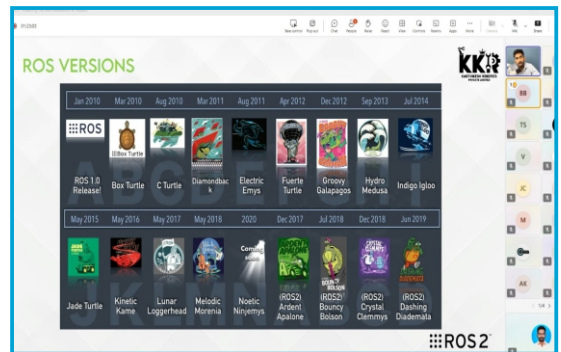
01:23:00

Take control Pop out Chat People Raise React View Notes Apps More Camera Mic Share

ROS VERSIONS

| Jan 2010 | Mar 2010 | Aug 2010 | Mar 2011 | Aug 2011 | Apr 2012 | Dec 2012 | Sep 2013 | Jul 2014 |
|---|---|---|---|---|---|---|---|---|
| ROS 1.0 Release! | Box Turtle | C Turtle | Diamondback | Electric Emys | Fuerte Turtle | Groovy Galapagos | Hydro Medusa | Indigo Igloo |

| May 2015 | May 2016 | May 2017 | May 2018 | 2020 | Dec 2017 | Jul 2018 | Dec 2018 | Jun 2019 |
|---|---|---|---|---|---|---|---|---|
| Jade Turtle | Kinetic Kame | Lunar Loggerhead | Melodic Morenia | Noetic Ninjemys | (ROS2) Ardent Apalone | (ROS2) Bouncy Bolson | (ROS2) Crystal Clemmys | (ROS2) Dashing Diademata |

ROS

ROS 2

KKR

BB

TS

V

JC

M

AK